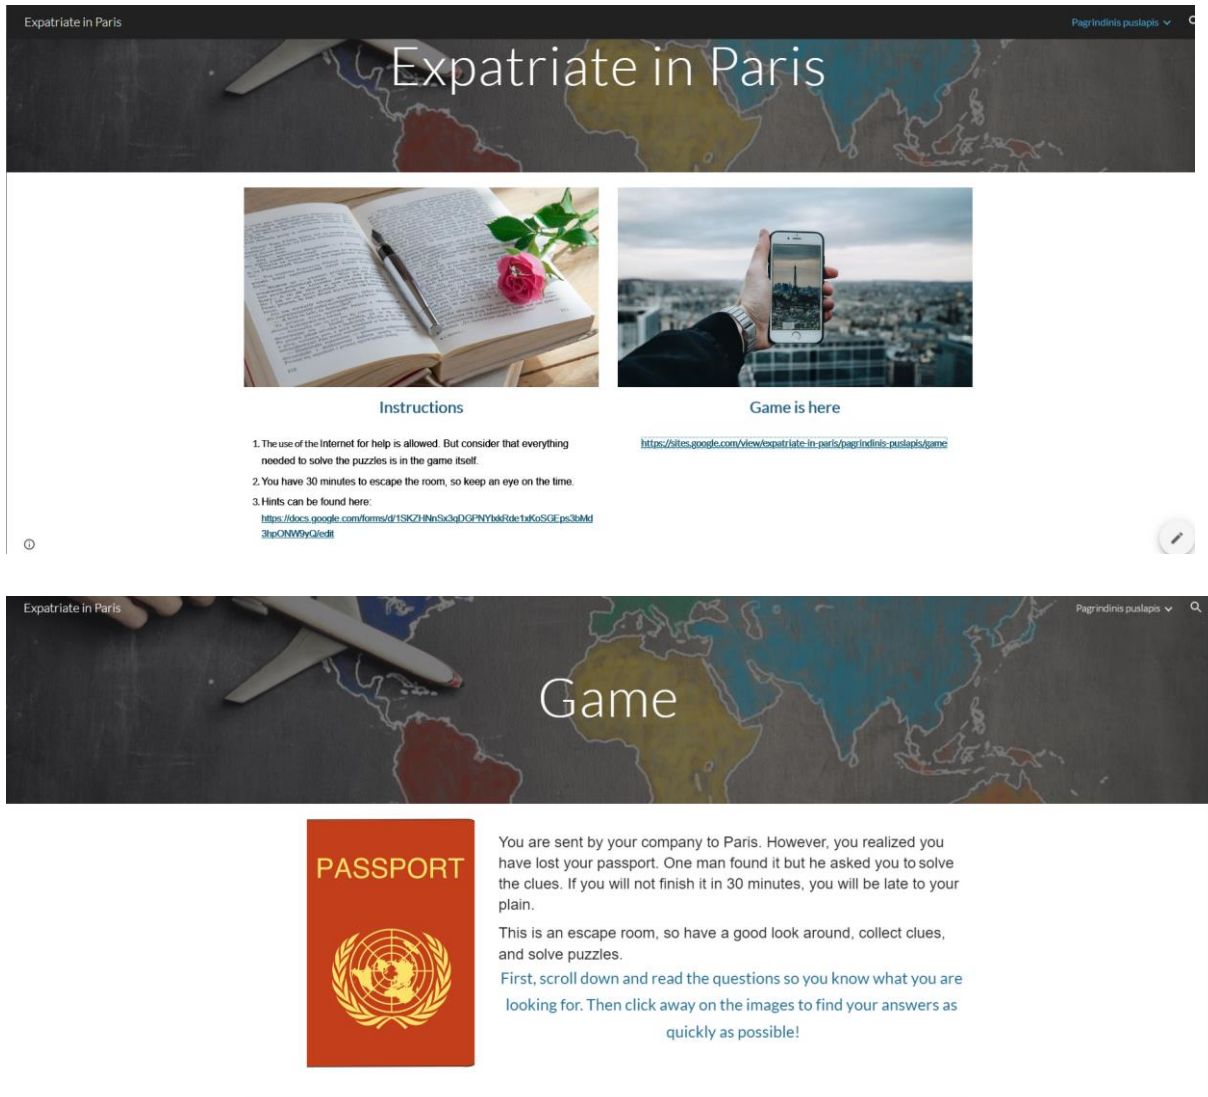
Expatriate in Paris

Pagrindinis puslapis

Expatriate in Paris

Instructions

1. The use of the Internet for help is allowed. But consider that everything needed to solve the puzzles is in the game itself.

2. You have 30 minutes to escape the room, so keep an eye on the time.

3. Hints can be found here: https://docs.google.com/forms/d/1SKZHNnSx3qDGPNYbkRde1xKoSGEps3bMd3hpONW9yQ/edit

Game is here

https://sites.google.com/view/expatriate-in-paris/pagrindinis-puslapis/game

Expatriate in Paris

Pagrindinis puslapis

Game

PASSPORT

You are sent by your company to Paris. However, you realized you have lost your passport. One man found it but he asked you to solve the clues. If you will not finish it in 30 minutes, you will be late to your plain.

This is an escape room, so have a good look around, collect clues, and solve puzzles.

First, scroll down and read the questions so you know what you are looking for. Then click away on the images to find your answers as quickly as possible!